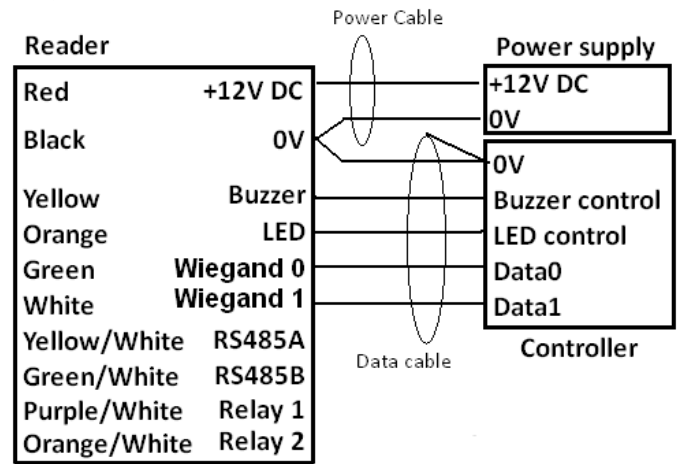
Power Cable

Reader

| | |
|---|---|
| Red | +12V DC |
| Black | 0V |
| Yellow | Buzzer |
| Orange | LED |
| Green | Wiegand 0 |
| White | Wiegand 1 |
| Yellow/White | RS485A |
| Green/White | RS485B |
| Purple/White | Relay 1 |
| Orange/White | Relay 2 |

Power supply

+12V DC
0V

0V
Buzzer control
LED control
Data0
Data1

Controller

Data cable